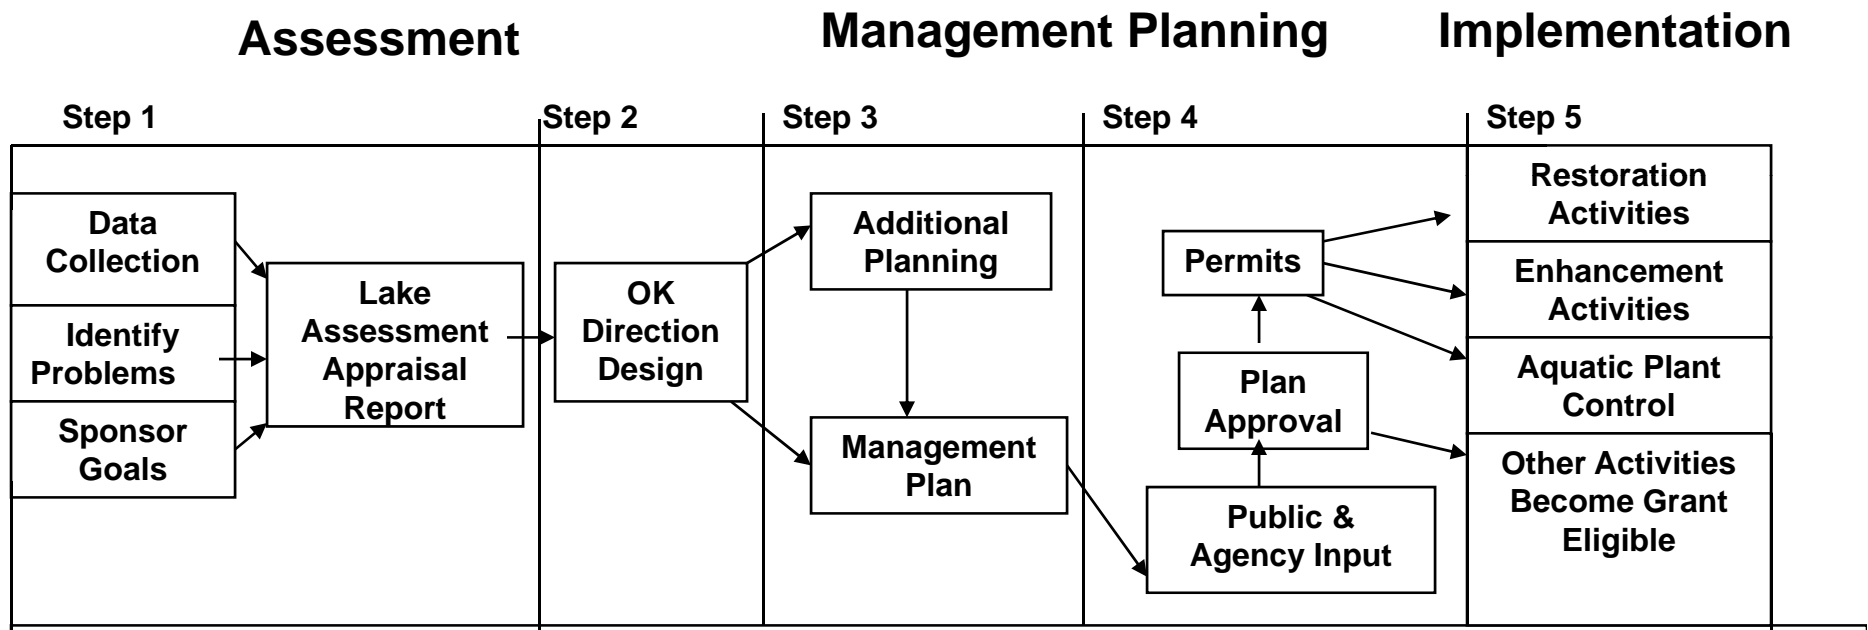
Assessment

Management Planning

Implementation

Step 1

Step 2

Step 3

Step 4

Step 5

Data Collection

Identify Problems

Sponsor Goals

Lake Assessment Appraisal Report

OK Direction Design

Additional Planning

Management Plan

Permits

Plan Approval

Public & Agency Input

Restoration Activities

Enhancement Activities

Aquatic Plant Control

Other Activities Become Grant Eligible